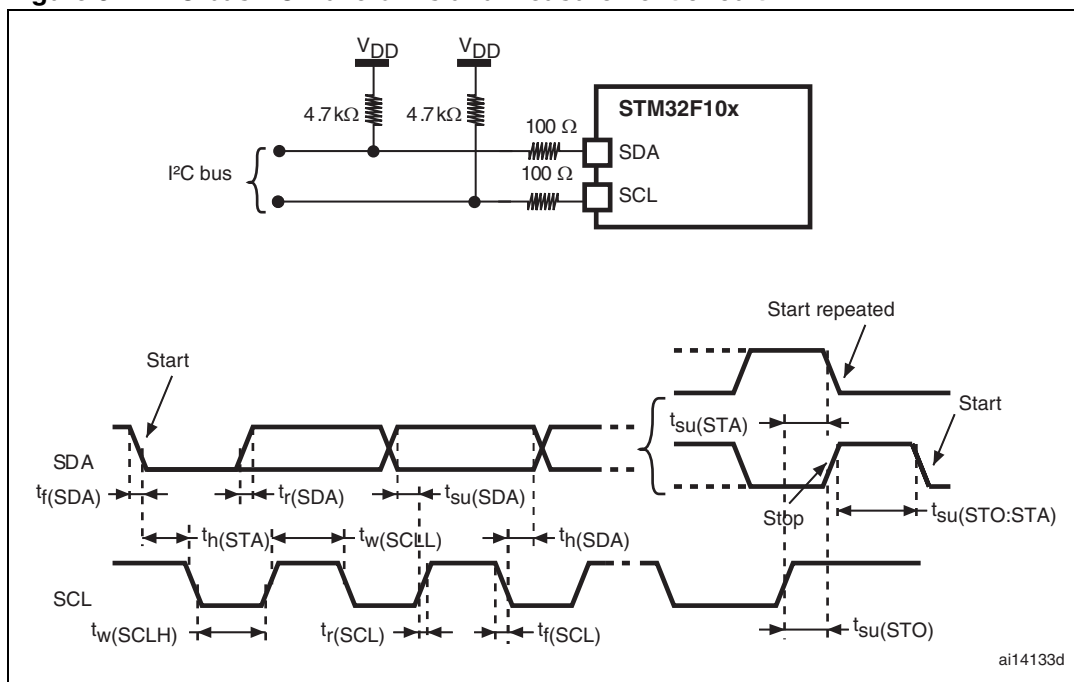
$V_{DD}$

$V_{DD}$

4.7 kΩ

4.7 kΩ

STM32F10x

100 Ω

SDA

I²C bus

100 Ω

SCL

Start repeated

Start

Start

SDA

$t_{su(STA)}$

$t_{f(SDA)}$

$t_{r(SDA)}$

$t_{su(SDA)}$

Stop

$t_{su(STO:STA)}$

$t_{h(STA)}$

$t_{w(SCLL)}$

$t_{h(SDA)}$

SCL

$t_{w(SCLH)}$

$t_{r(SCL)}$

$t_{f(SCL)}$

$t_{su(STO)}$

ai14133d